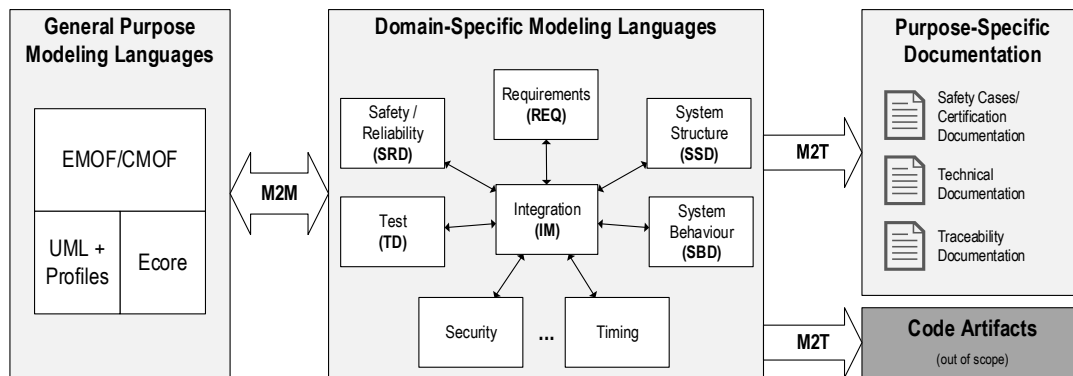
General Purpose Modeling Languages

EMOF/CMOF

UML + Profiles

Ecore

M2M

Domain-Specific Modeling Languages

Requirements (REQ)

Safety / Reliability (SRD)

System Structure (SSD)

Integration (IM)

Test (TD)

System Behaviour (SBD)

Security

...

Timing

M2T

M2T

Purpose-Specific Documentation

Safety Cases/ Certification Documentation

Technical Documentation

Traceability Documentation

Code Artifacts

(out of scope)